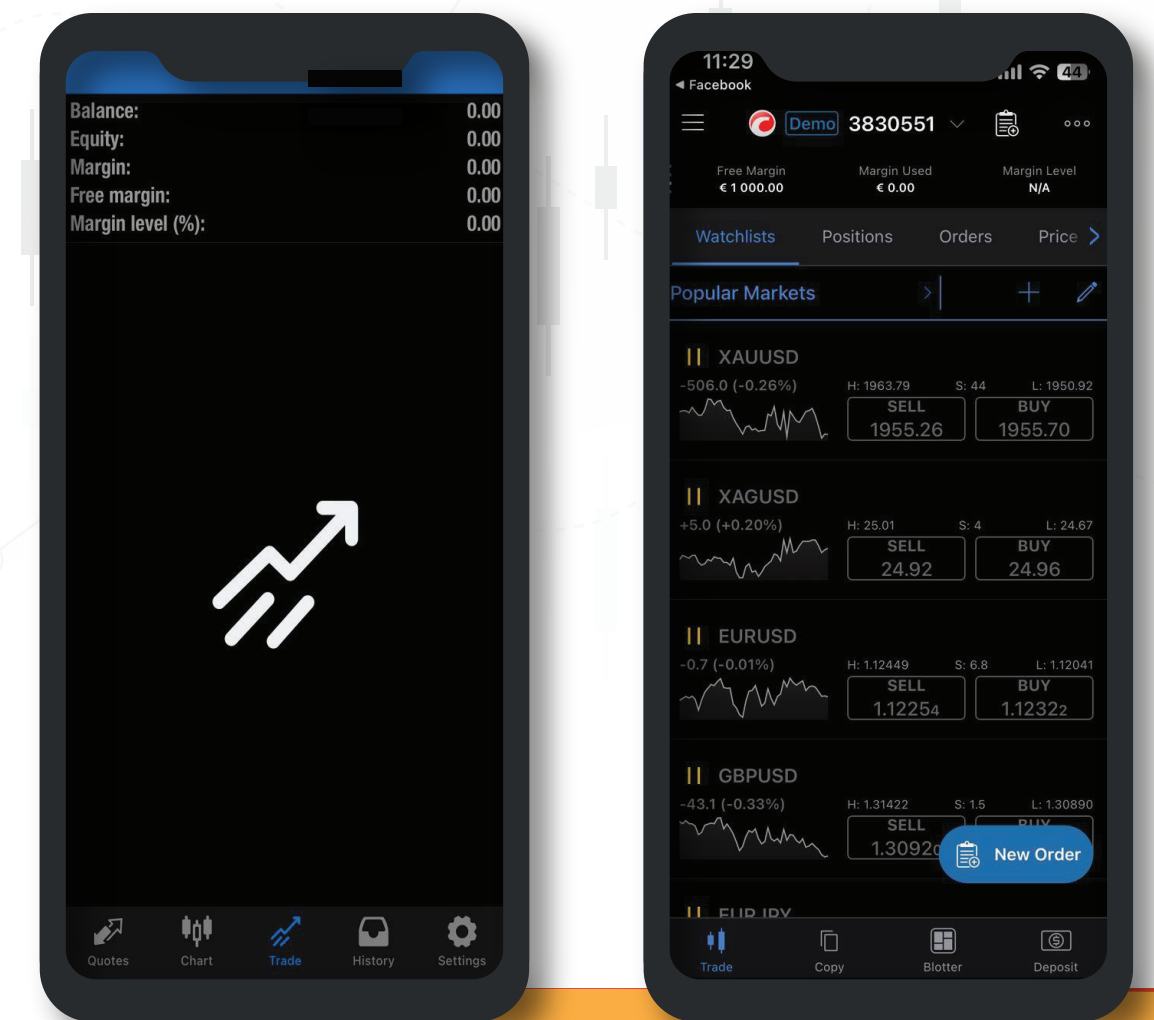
Balance: 0.00
Equity: 0.00
Margin: 0.00
Free margin: 0.00
Margin level (%): 0.00

Quotes Chart Trade History Settings

11:29
◂ Facebook
44

Demo 3830551

| Free Margin | Margin Used | Margin Level |
|---|---|---|
| € 1 000.00 | € 0.00 | N/A |

Watchlists Positions Orders Price

Popular Markets

XAUUSD
-506.0 (-0.26%)
H: 1963.79 S: 44 L: 1950.92
SELL 1955.26
BUY 1955.70

XAGUSD
+5.0 (+0.20%)
H: 25.01 S: 4 L: 24.67
SELL 24.92
BUY 24.96

EURUSD
-0.7 (-0.01%)
H: 1.12449 S: 6.8 L: 1.12041
SELL 1.12254
BUY 1.12322

GBPUSD
-43.1 (-0.33%)
H: 1.31422 S: 1.5 L: 1.30890
SELL 1.3092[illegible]
BUY

New Order

EUR JPY

Trade Copy Blotter Deposit